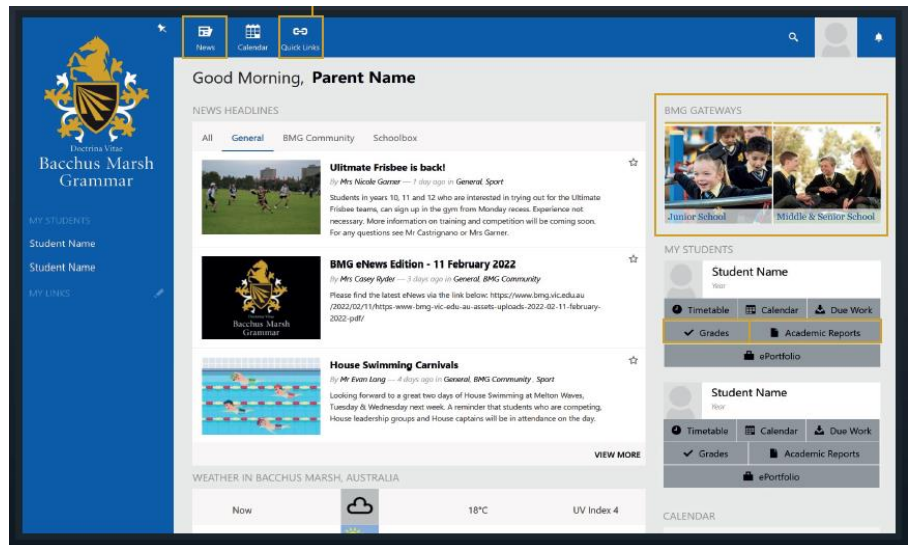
News Calendar Quick Links

Doctrina Vitae
Bacchus Marsh Grammar

MY STUDENTS
Student Name
Student Name
MY LINKS

Good Morning, **Parent Name**

NEWS HEADLINES

All General BMG Community Schoolbox

**Ulitmate Frisbee is back!**
By Mrs Nicole Garner — 1 day ago in General, Sport
Students in years 10, 11 and 12 who are interested in trying out for the Ultimate Frisbee teams, can sign up in the gym from Monday recess. Experience not necessary. More information on training and competition will be coming soon. For any questions see Mr Castrignano or Mrs Garner.

**BMG eNews Edition - 11 February 2022**
By Mrs Casey Ryder — 3 days ago in General, BMG Community
Please find the latest eNews via the link below: https://www.bmg.vic.edu.au/2022/02/11/https-www-bmg-vic-edu-au-assets-uploads-2022-02-11-february-2022-pdf/

Bacchus Marsh Grammar

**House Swimming Carnivals**
By Mr Evan Lang — 4 days ago in General, BMG Community , Sport
Looking forward to a great two days of House Swimming at Melton Waves, Tuesday & Wednesday next week. A reminder that students who are competing, House leadership groups and House captains will be in attendance on the day.

VIEW MORE

WEATHER IN BACCHUS MARSH, AUSTRALIA

| Now | | 18°C | UV Index 4 |
|---|---|---|---|

BMG GATEWAYS
Junior School
Middle & Senior School

MY STUDENTS
Student Name
Year
Timetable Calendar Due Work
Grades Academic Reports
ePortfolio

Student Name
Year
Timetable Calendar Due Work
Grades Academic Reports
ePortfolio

CALENDAR